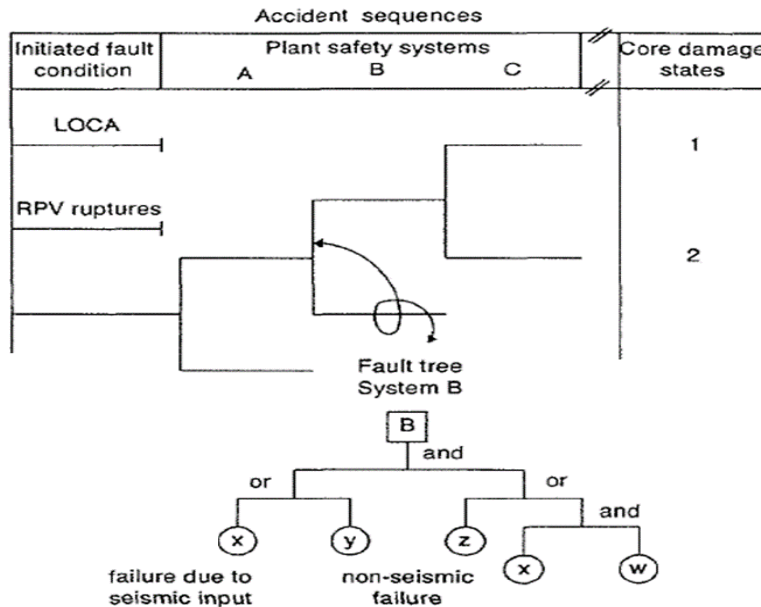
Accident sequences

| Initiated fault condition | Plant safety systems A B C | Core damage states |
|---|---|---|

LOCA

RPV ruptures

1

2

Fault tree System B

B

and

or

or

and

x

y

z

x

w

failure due to seismic input

non-seismic failure